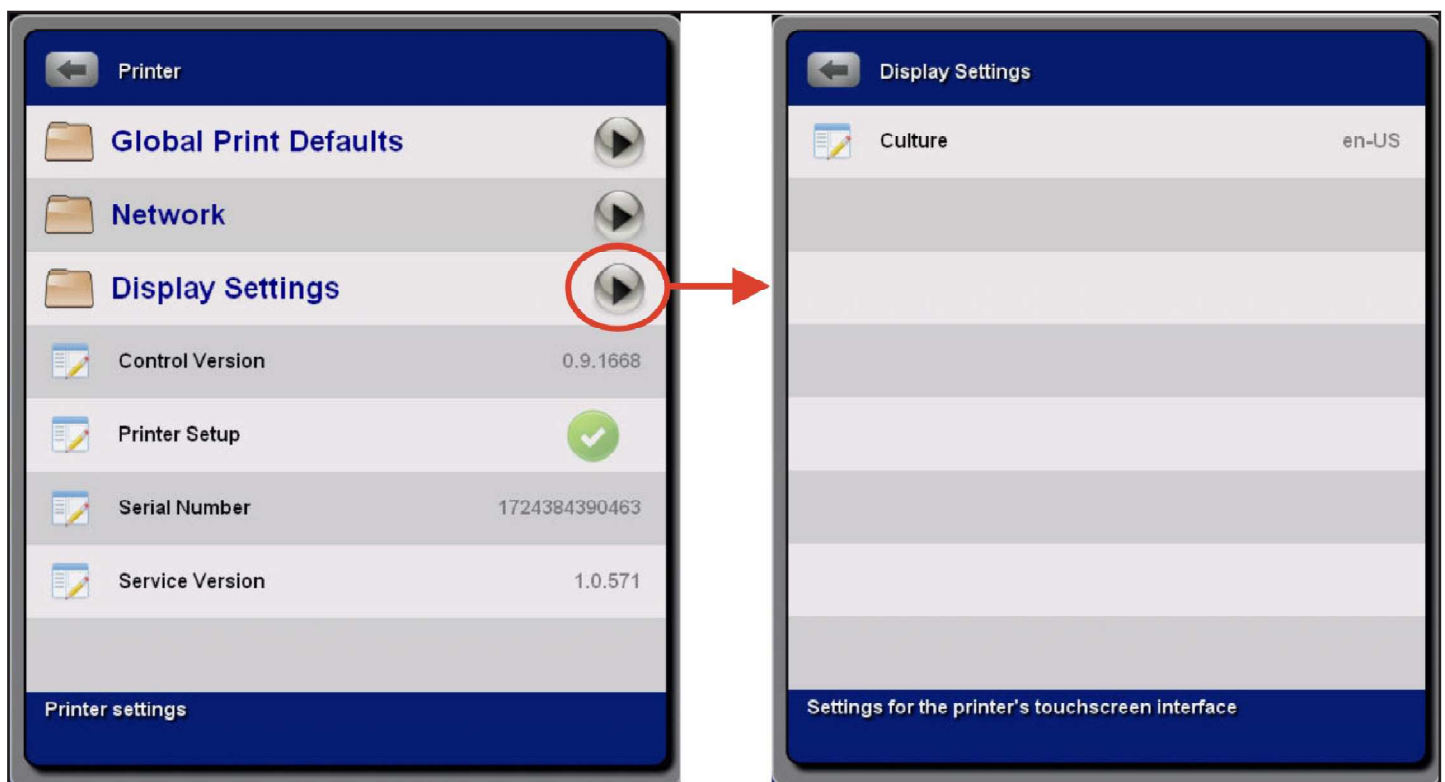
Printer

Global Print Defaults

Network

Display Settings

Control Version 0.9.1668

Printer Setup

Serial Number 1724384390463

Service Version 1.0.571

Printer settings

Display Settings

Culture en-US

Settings for the printer's touchscreen interface